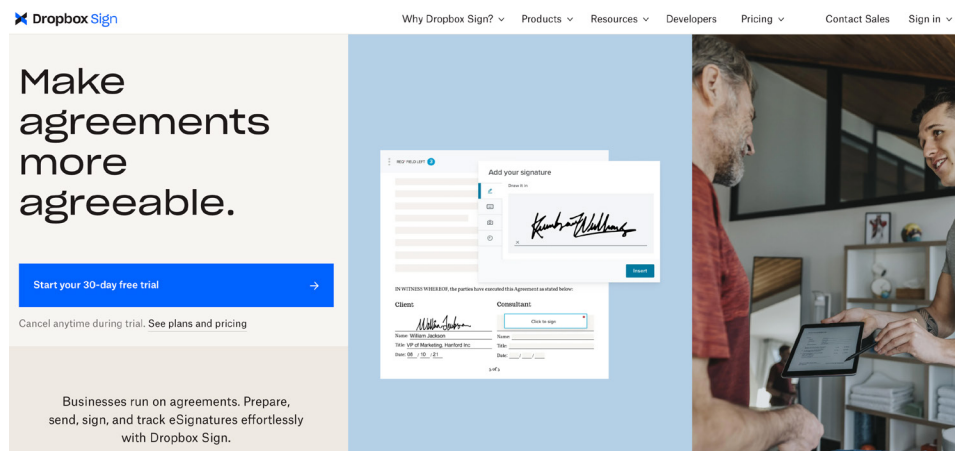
Dropbox Sign

Why Dropbox Sign? Products Resources Developers Pricing Contact Sales Sign in

Make agreements more agreeable.

Start your 30-day free trial →

Cancel anytime during trial. See plans and pricing

Businesses run on agreements. Prepare, send, sign, and track eSignatures effortlessly with Dropbox Sign.

NEXT FIELD LEFT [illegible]

Add your signature

Draw it in

Insert

IN WITNESS WHEREOF, the parties have executed this Agreement as stated below:

Client

Name: William Jackson

Title: VP of Marketing, Harford Inc

Date: 08 / 10 / 21

Consultant

Click to sign

Name:

Title:

Date: / /

3 of 3